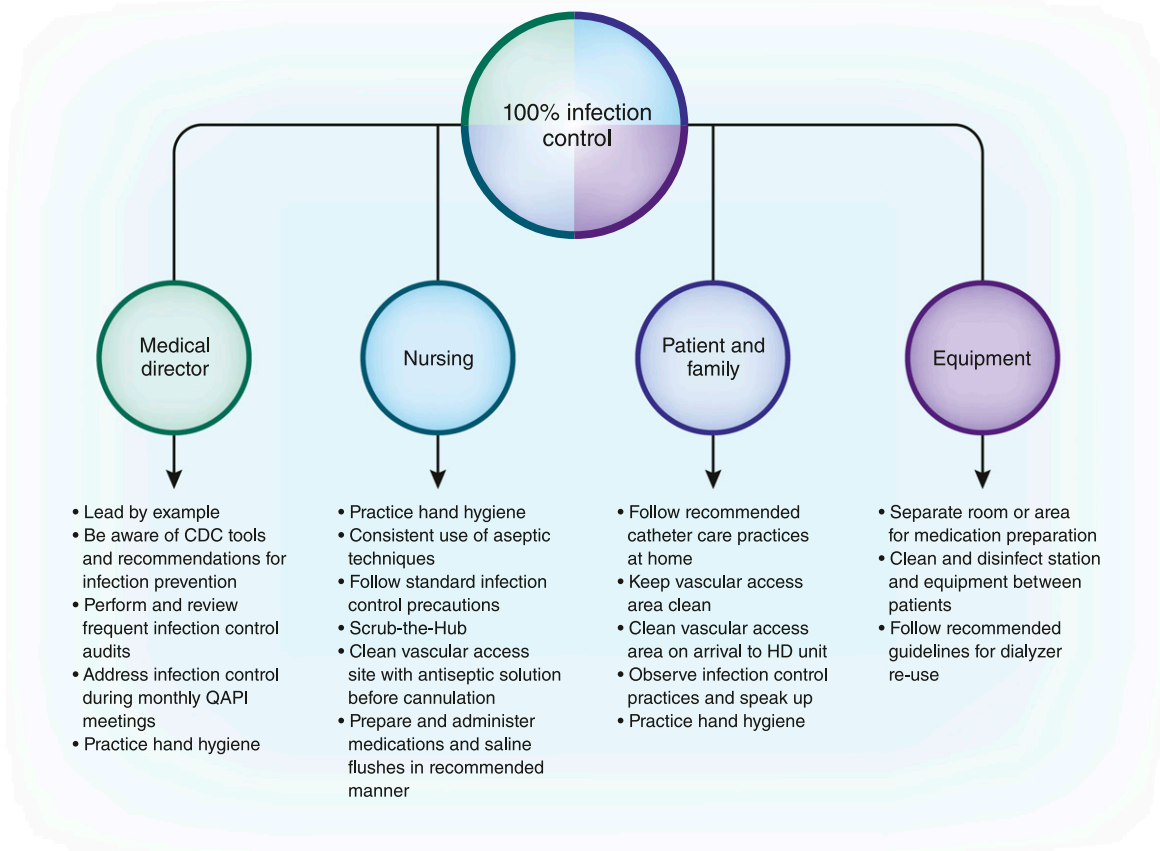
100% infection control

Medical director

Nursing

Patient and family

Equipment

• Lead by example
• Be aware of CDC tools and recommendations for infection prevention
• Perform and review frequent infection control audits
• Address infection control during monthly QAPI meetings
• Practice hand hygiene

• Practice hand hygiene
• Consistent use of aseptic techniques
• Follow standard infection control precautions
• Scrub-the-Hub
• Clean vascular access site with antiseptic solution before cannulation
• Prepare and administer medications and saline flushes in recommended manner

• Follow recommended catheter care practices at home
• Keep vascular access area clean
• Clean vascular access area on arrival to HD unit
• Observe infection control practices and speak up
• Practice hand hygiene

• Separate room or area for medication preparation
• Clean and disinfect station and equipment between patients
• Follow recommended guidelines for dialyzer re-use